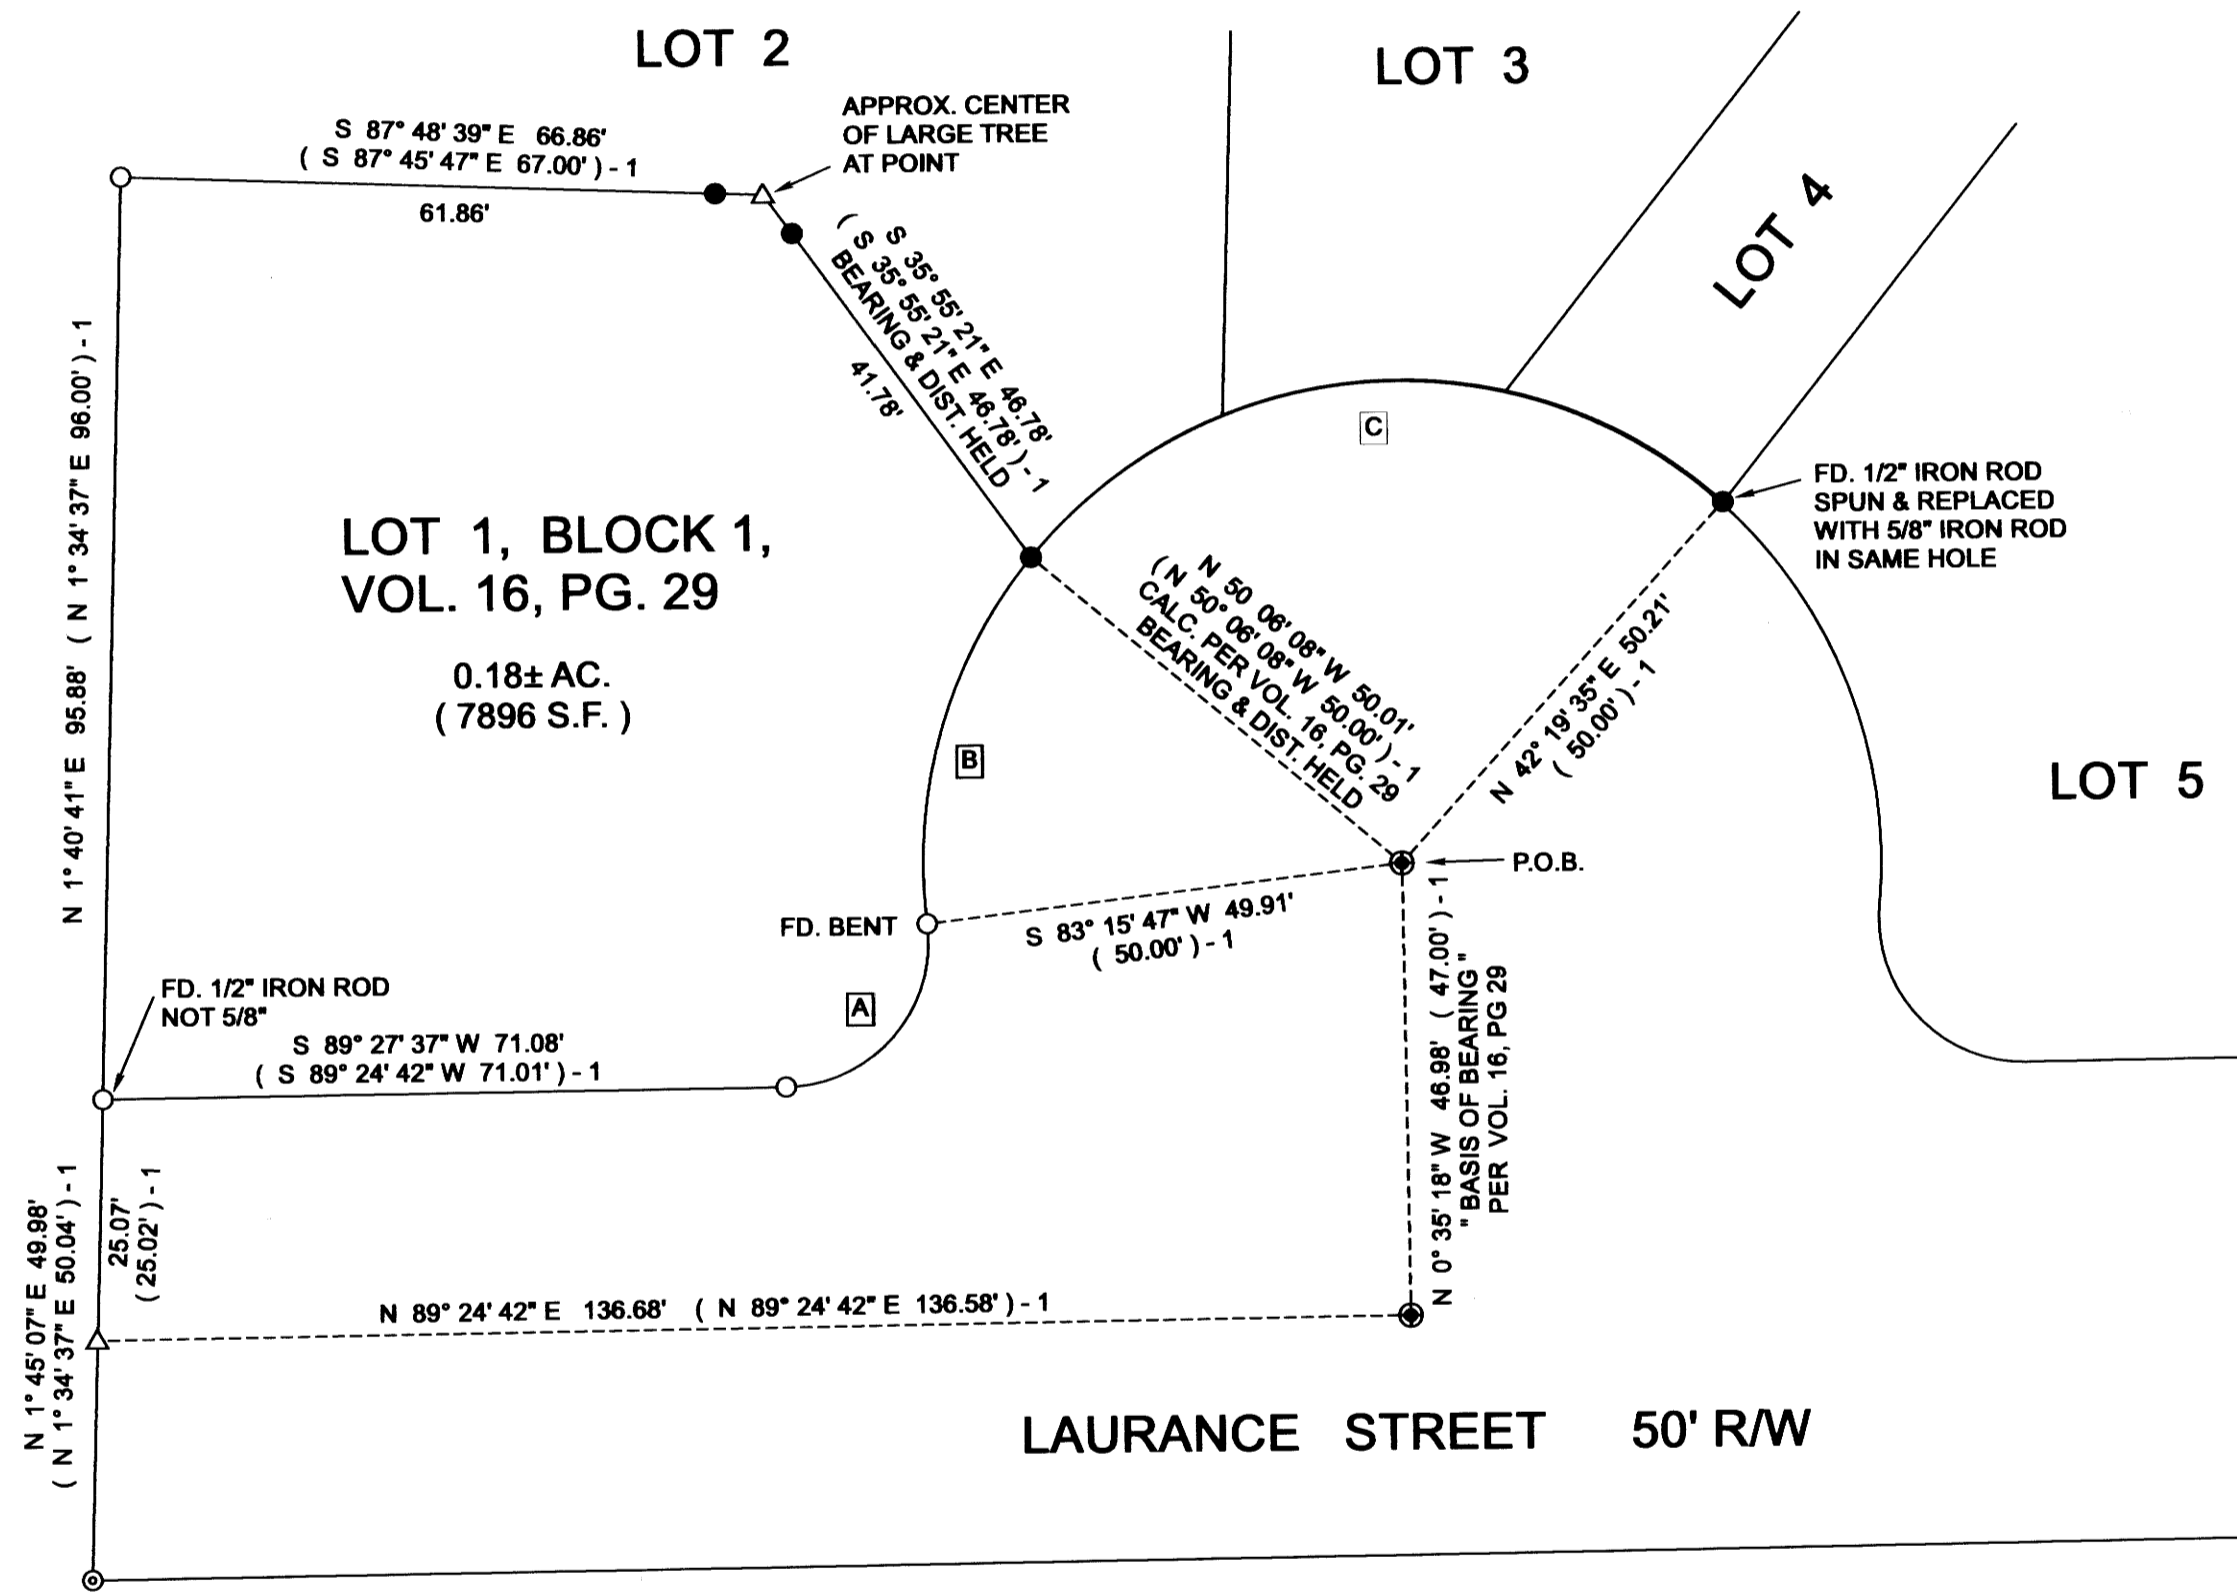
LOT 2

LOT 3

LOT 4

APPROX. CENTER OF LARGE TREE AT POINT

S 87° 48' 39" E 66.86'
( S 87° 45' 47" E 67.00' ) - 1

61.86'

S 35° 55' 21" E 46.78'
( S 35° 55' 21" E 46.78' ) - 1
BEARING & DIST. HELD

41.78'

N 1° 40' 41" E 95.88' ( N 1° 34' 37" E 96.00' ) - 1

LOT 1, BLOCK 1,
VOL. 16, PG. 29

0.18± AC.
( 7896 S.F. )

C

FD. 1/2" IRON ROD SPUN & REPLACED WITH 5/8" IRON ROD IN SAME HOLE

N 50 06' 08" W 50.01'
( N 50° 06' 08" W 50.00' ) - 1
CALC. PER VOL. 16, PG. 29
BEARING & DIST. HELD

N 42° 19' 35" E 50.21'
( 50.00' ) - 1

B

LOT 5

P.O.B.

FD. BENT

S 83° 15' 47" W 49.91'
( 50.00' ) - 1

FD. 1/2" IRON ROD
NOT 5/8"

A

S 89° 27' 37" W 71.08'
( S 89° 24' 42" W 71.01' ) - 1

N 0° 35' 18" W 46.98' ( 47.00' ) - 1
" BASIS OF BEARING "
PER VOL. 16, PG 29

N 1° 45' 07" E 49.98'
( N 1° 34' 37" E 50.04' ) - 1

25.07'
( 25.02' ) - 1

N 89° 24' 42" E 136.68' ( N 89° 24' 42" E 136.58' ) - 1

LAURANCE STREET 50' R/W